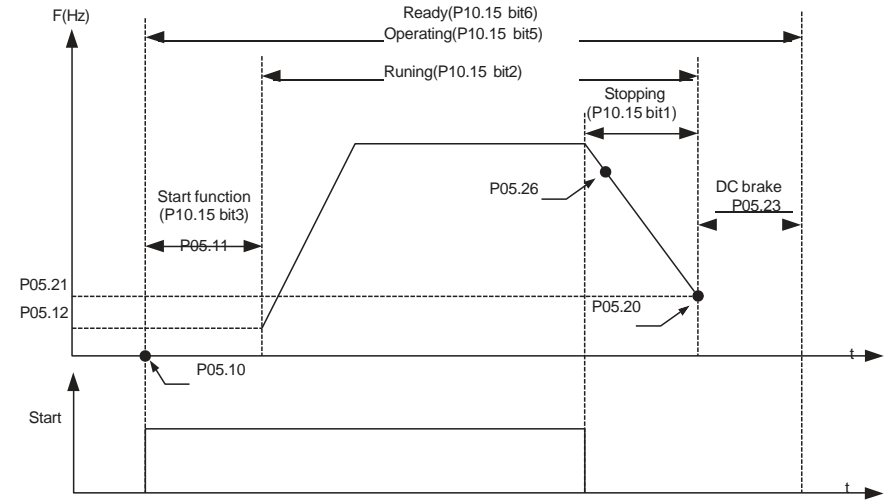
F(Hz)

Ready(P10.15 bit6)
Operating(P10.15 bit5)

Runing(P10.15 bit2)

Stopping
(P10.15 bit1)

Start function
(P10.15 bit3)

P05.11

P05.26

DC brake
P05.23

P05.21
P05.12

P05.20

t

P05.10

Start

t